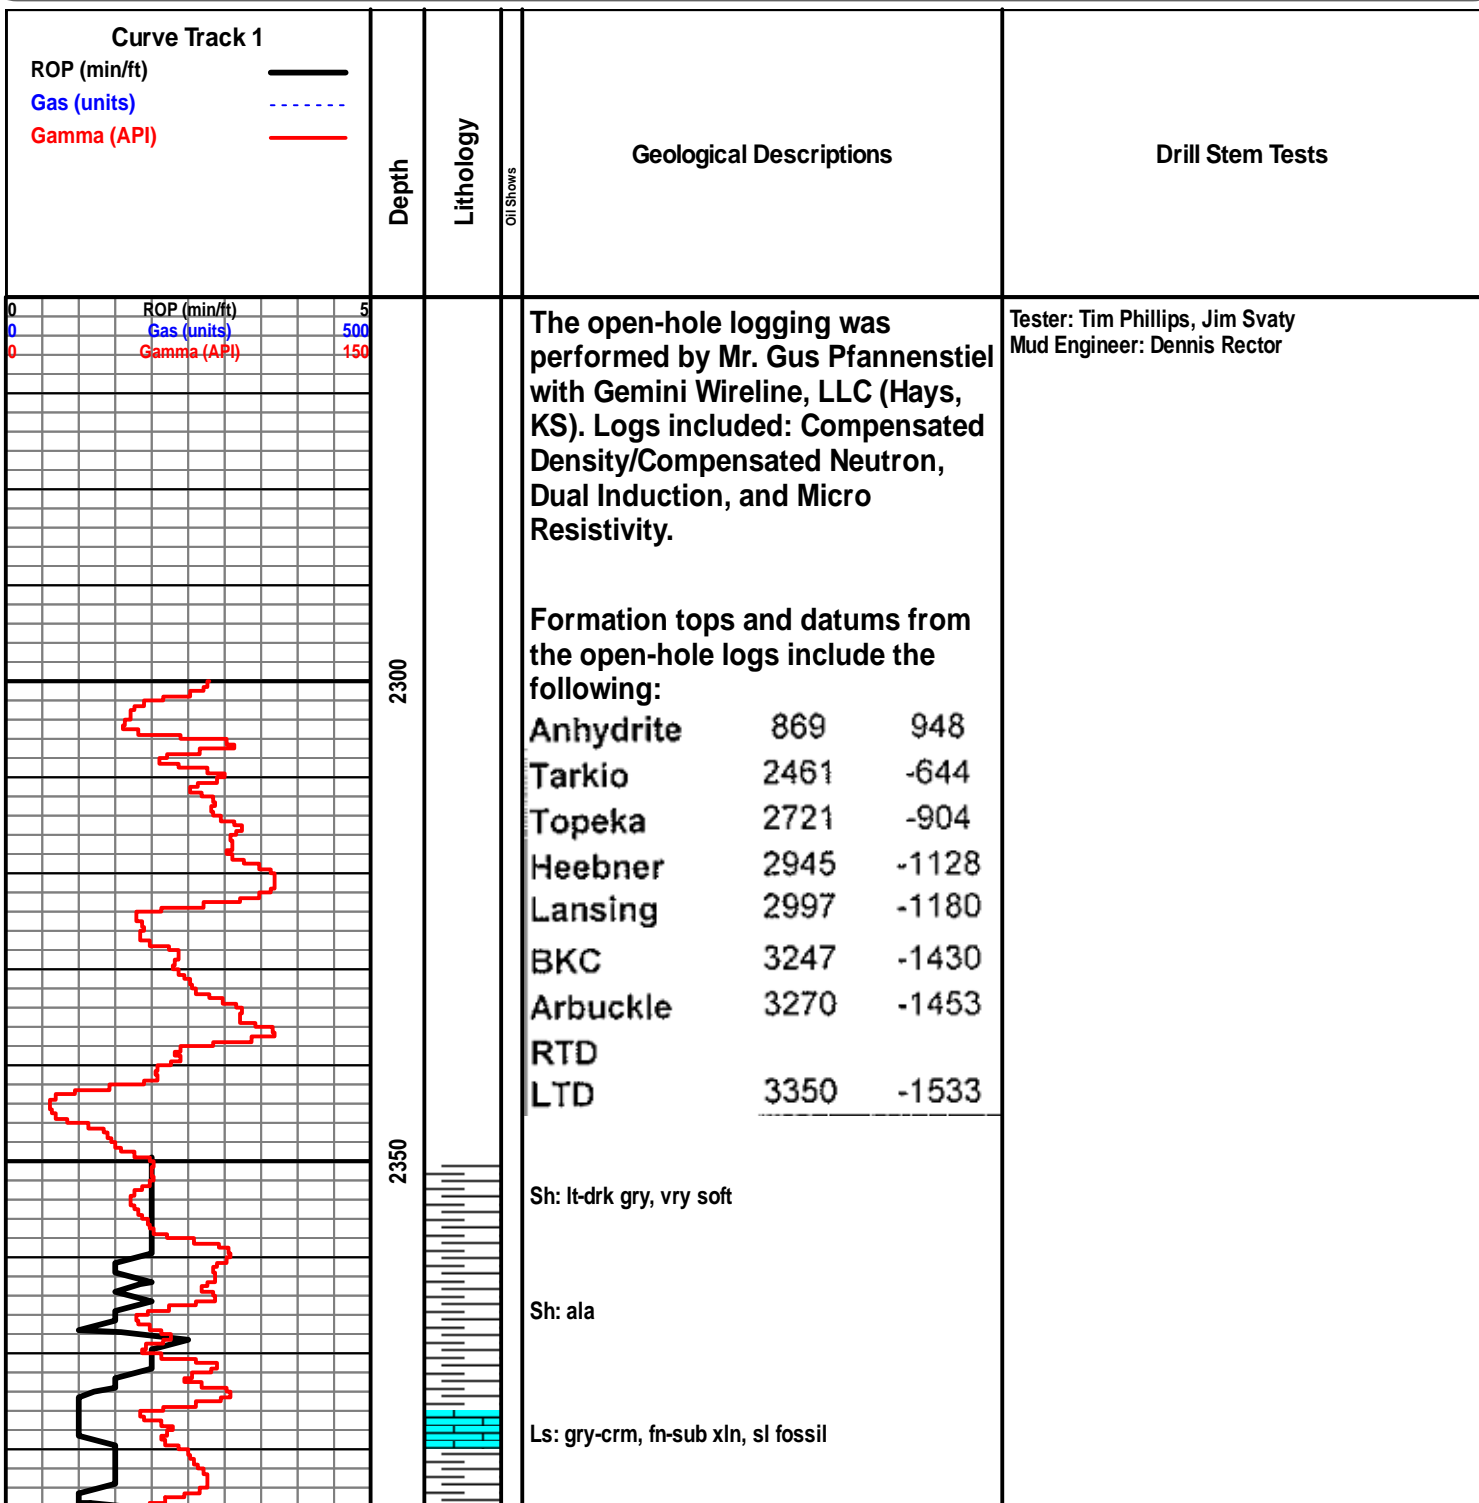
Curve Track 1
ROP (min/ft)
Gas (units)
Gamma (API)

Depth

Lithology

Oil Shows

Geological Descriptions

Drill Stem Tests

0 ROP (min/ft) 5
0 Gas (units) 500
0 Gamma (API) 150

2300

2350

The open-hole logging was performed by Mr. Gus Pfannenstiel with Gemini Wireline, LLC (Hays, KS). Logs included: Compensated Density/Compensated Neutron, Dual Induction, and Micro Resistivity.

Formation tops and datums from the open-hole logs include the following:

| | | |
|---|---|---|
| Anhydrite | 869 | 948 |
| Tarkio | 2461 | -644 |
| Topeka | 2721 | -904 |
| Heebner | 2945 | -1128 |
| Lansing | 2997 | -1180 |
| BKC | 3247 | -1430 |
| Arbuckle | 3270 | -1453 |
| RTD | | |
| LTD | 3350 | -1533 |

Sh: lt-drk gry, vry soft

Sh: ala

Ls: gry-crm, fn-sub xln, sl fossil

Tester: Tim Phillips, Jim Svaty
Mud Engineer: Dennis Rector